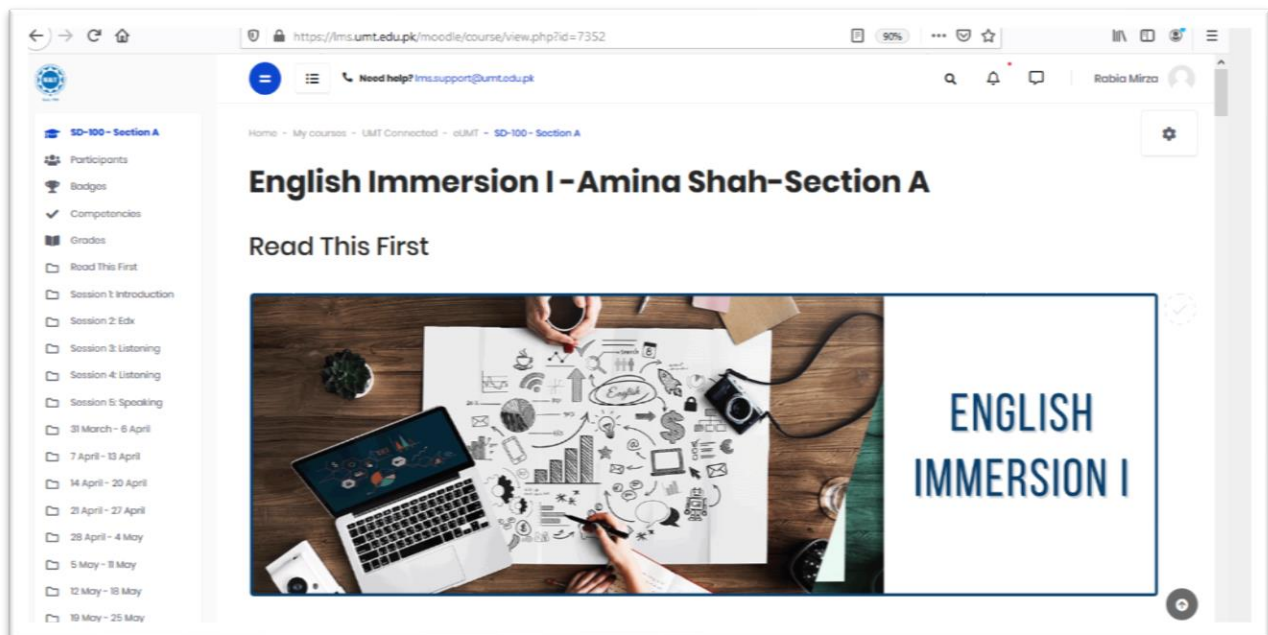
https://lms.umt.edu.pk/moodle/course/view.php?id=7352

90%

Need help? lms.support@umt.edu.pk

Rabia Mirza

SD-100 - Section A
Participants
Badges
Competencies
Grades
Read This First
Session 1: Introduction
Session 2: Edx
Session 3: Listening
Session 4: Listening
Session 5: Speaking
31 March - 6 April
7 April - 13 April
14 April - 20 April
21 April - 27 April
28 April - 4 May
5 May - 11 May
12 May - 18 May
19 May - 25 May

Home - My courses - UMT Connected - oUMT - SD-100 - Section A

English Immersion I - Amina Shah-Section A

Read This First

English

ENGLISH IMMERSION I